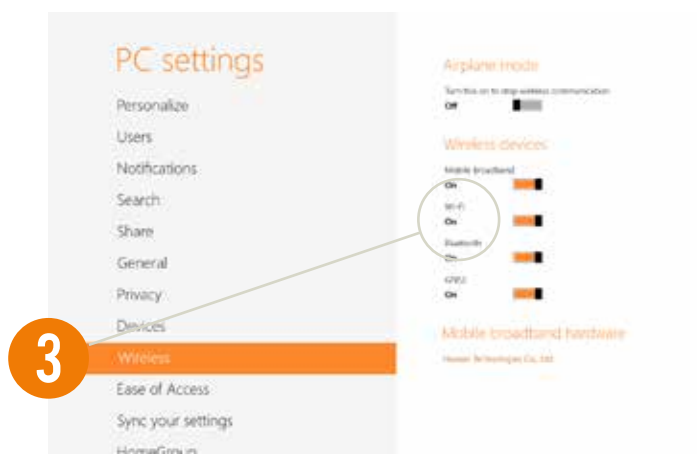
PC settings

Personalize

Users

Notifications

Search

Share

General

Privacy

Devices

Wireless

Ease of Access

Sync your settings

HomeGroup

3

Airplane mode

Turn this on to stop wireless communication

Off

Wireless devices

Mobile broadband

On

Wi-Fi

On

Bluetooth

On

GPS

On

Mobile broadband hardware

Huawei Technologies Co., Ltd.